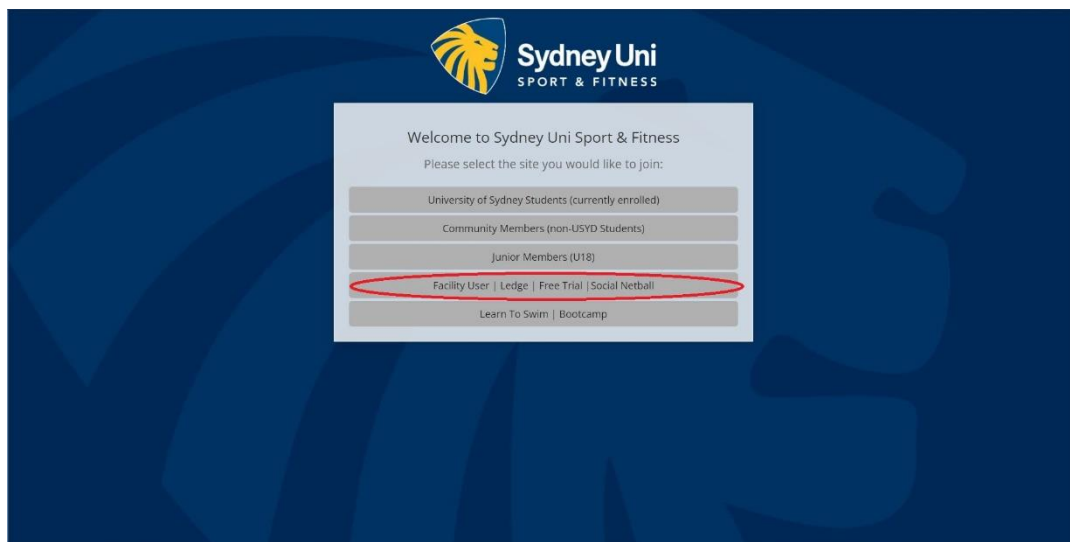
Sydney Uni
SPORT & FITNESS

Welcome to Sydney Uni Sport & Fitness

Please select the site you would like to join:

University of Sydney Students (currently enrolled)

Community Members (non-USYD Students)

Junior Members (U18)

Facility User | Ledge | Free Trial |Social Netball

Learn To Swim | Bootcamp